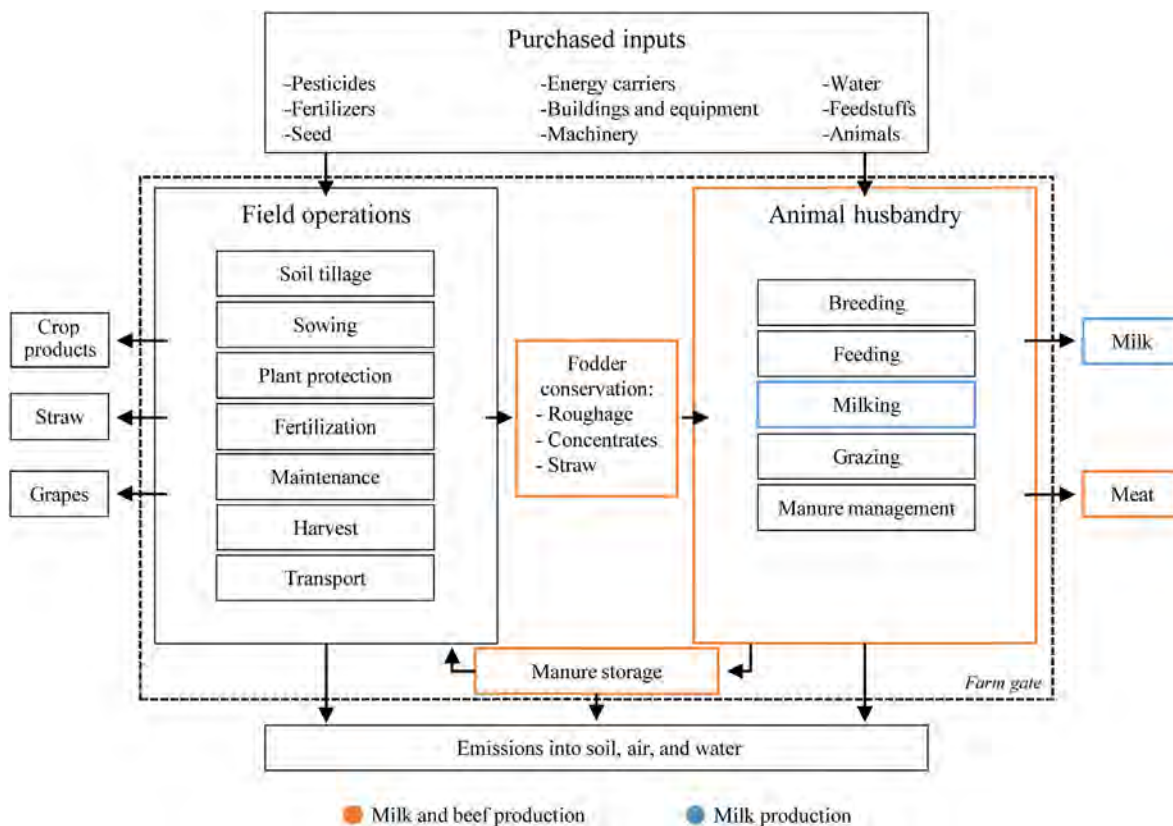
Purchased inputs

-Pesticides
-Fertilizers
-Seed

-Energy carriers
-Buildings and equipment
-Machinery

-Water
-Feedstuffs
-Animals

Field operations

Soil tillage
Sowing
Plant protection
Fertilization
Maintenance
Harvest
Transport

Crop products
Straw
Grapes

Fodder conservation:
- Roughage
- Concentrates
- Straw

Animal husbandry

Breeding
Feeding
Milking
Grazing
Manure management

Milk
Meat

Manure storage

Farm gate

Emissions into soil, air, and water

Milk and beef production
Milk production